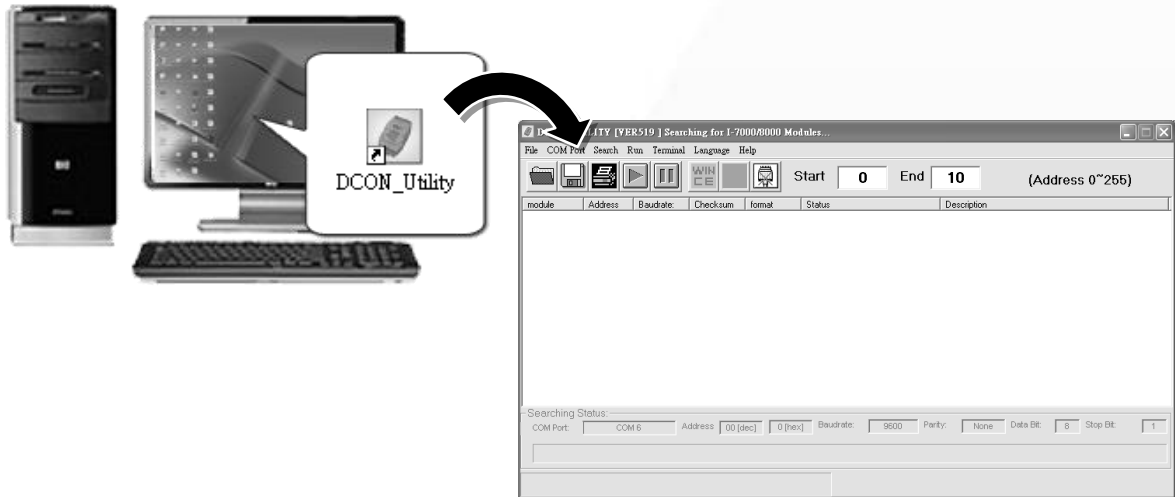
DCON_Utility

D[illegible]ITY [VER519 ] Searching for I-7000/8000 Modules...

File COM Port Search Run Terminal Language Help

WIN CE

Start 0 End 10 (Address 0~255)

| module | Address | Baudrate: | Checksum | format | Status | Description |
|---|---|---|---|---|---|---|

Searching Status:

COM Port: COM 6 Address 00 [dec] 0 [hex] Baudrate: 9600 Parity: None Data Bit: 8 Stop Bit: 1